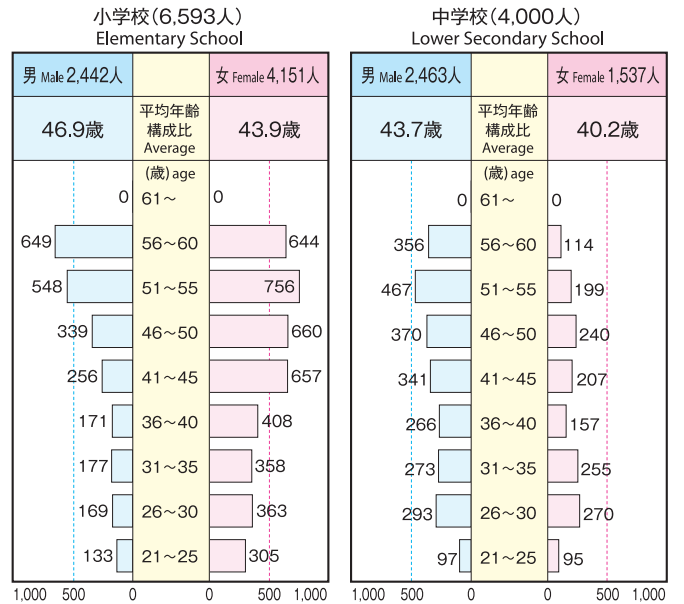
小学校(6,593人)
Elementary School

| 男 Male 2,442人 | | 女 Female 4,151人 |
|---|---|---|
| 46.9歳 | 平均年齢構成比 Average | 43.9歳 |
| | (歳) age | |
| 0 | 61～ | 0 |
| 649 | 56～60 | 644 |
| 548 | 51～55 | 756 |
| 339 | 46～50 | 660 |
| 256 | 41～45 | 657 |
| 171 | 36～40 | 408 |
| 177 | 31～35 | 358 |
| 169 | 26～30 | 363 |
| 133 | 21～25 | 305 |

1,000 500 0 0 500 1,000

中学校(4,000人)
Lower Secondary School

| 男 Male 2,463人 | | 女 Female 1,537人 |
|---|---|---|
| 43.7歳 | 平均年齢構成比 Average | 40.2歳 |
| | (歳) age | |
| 0 | 61～ | 0 |
| 356 | 56～60 | 114 |
| 467 | 51～55 | 199 |
| 370 | 46～50 | 240 |
| 341 | 41～45 | 207 |
| 266 | 36～40 | 157 |
| 273 | 31～35 | 255 |
| 293 | 26～30 | 270 |
| 97 | 21～25 | 95 |

1,000 500 0 0 500 1,000